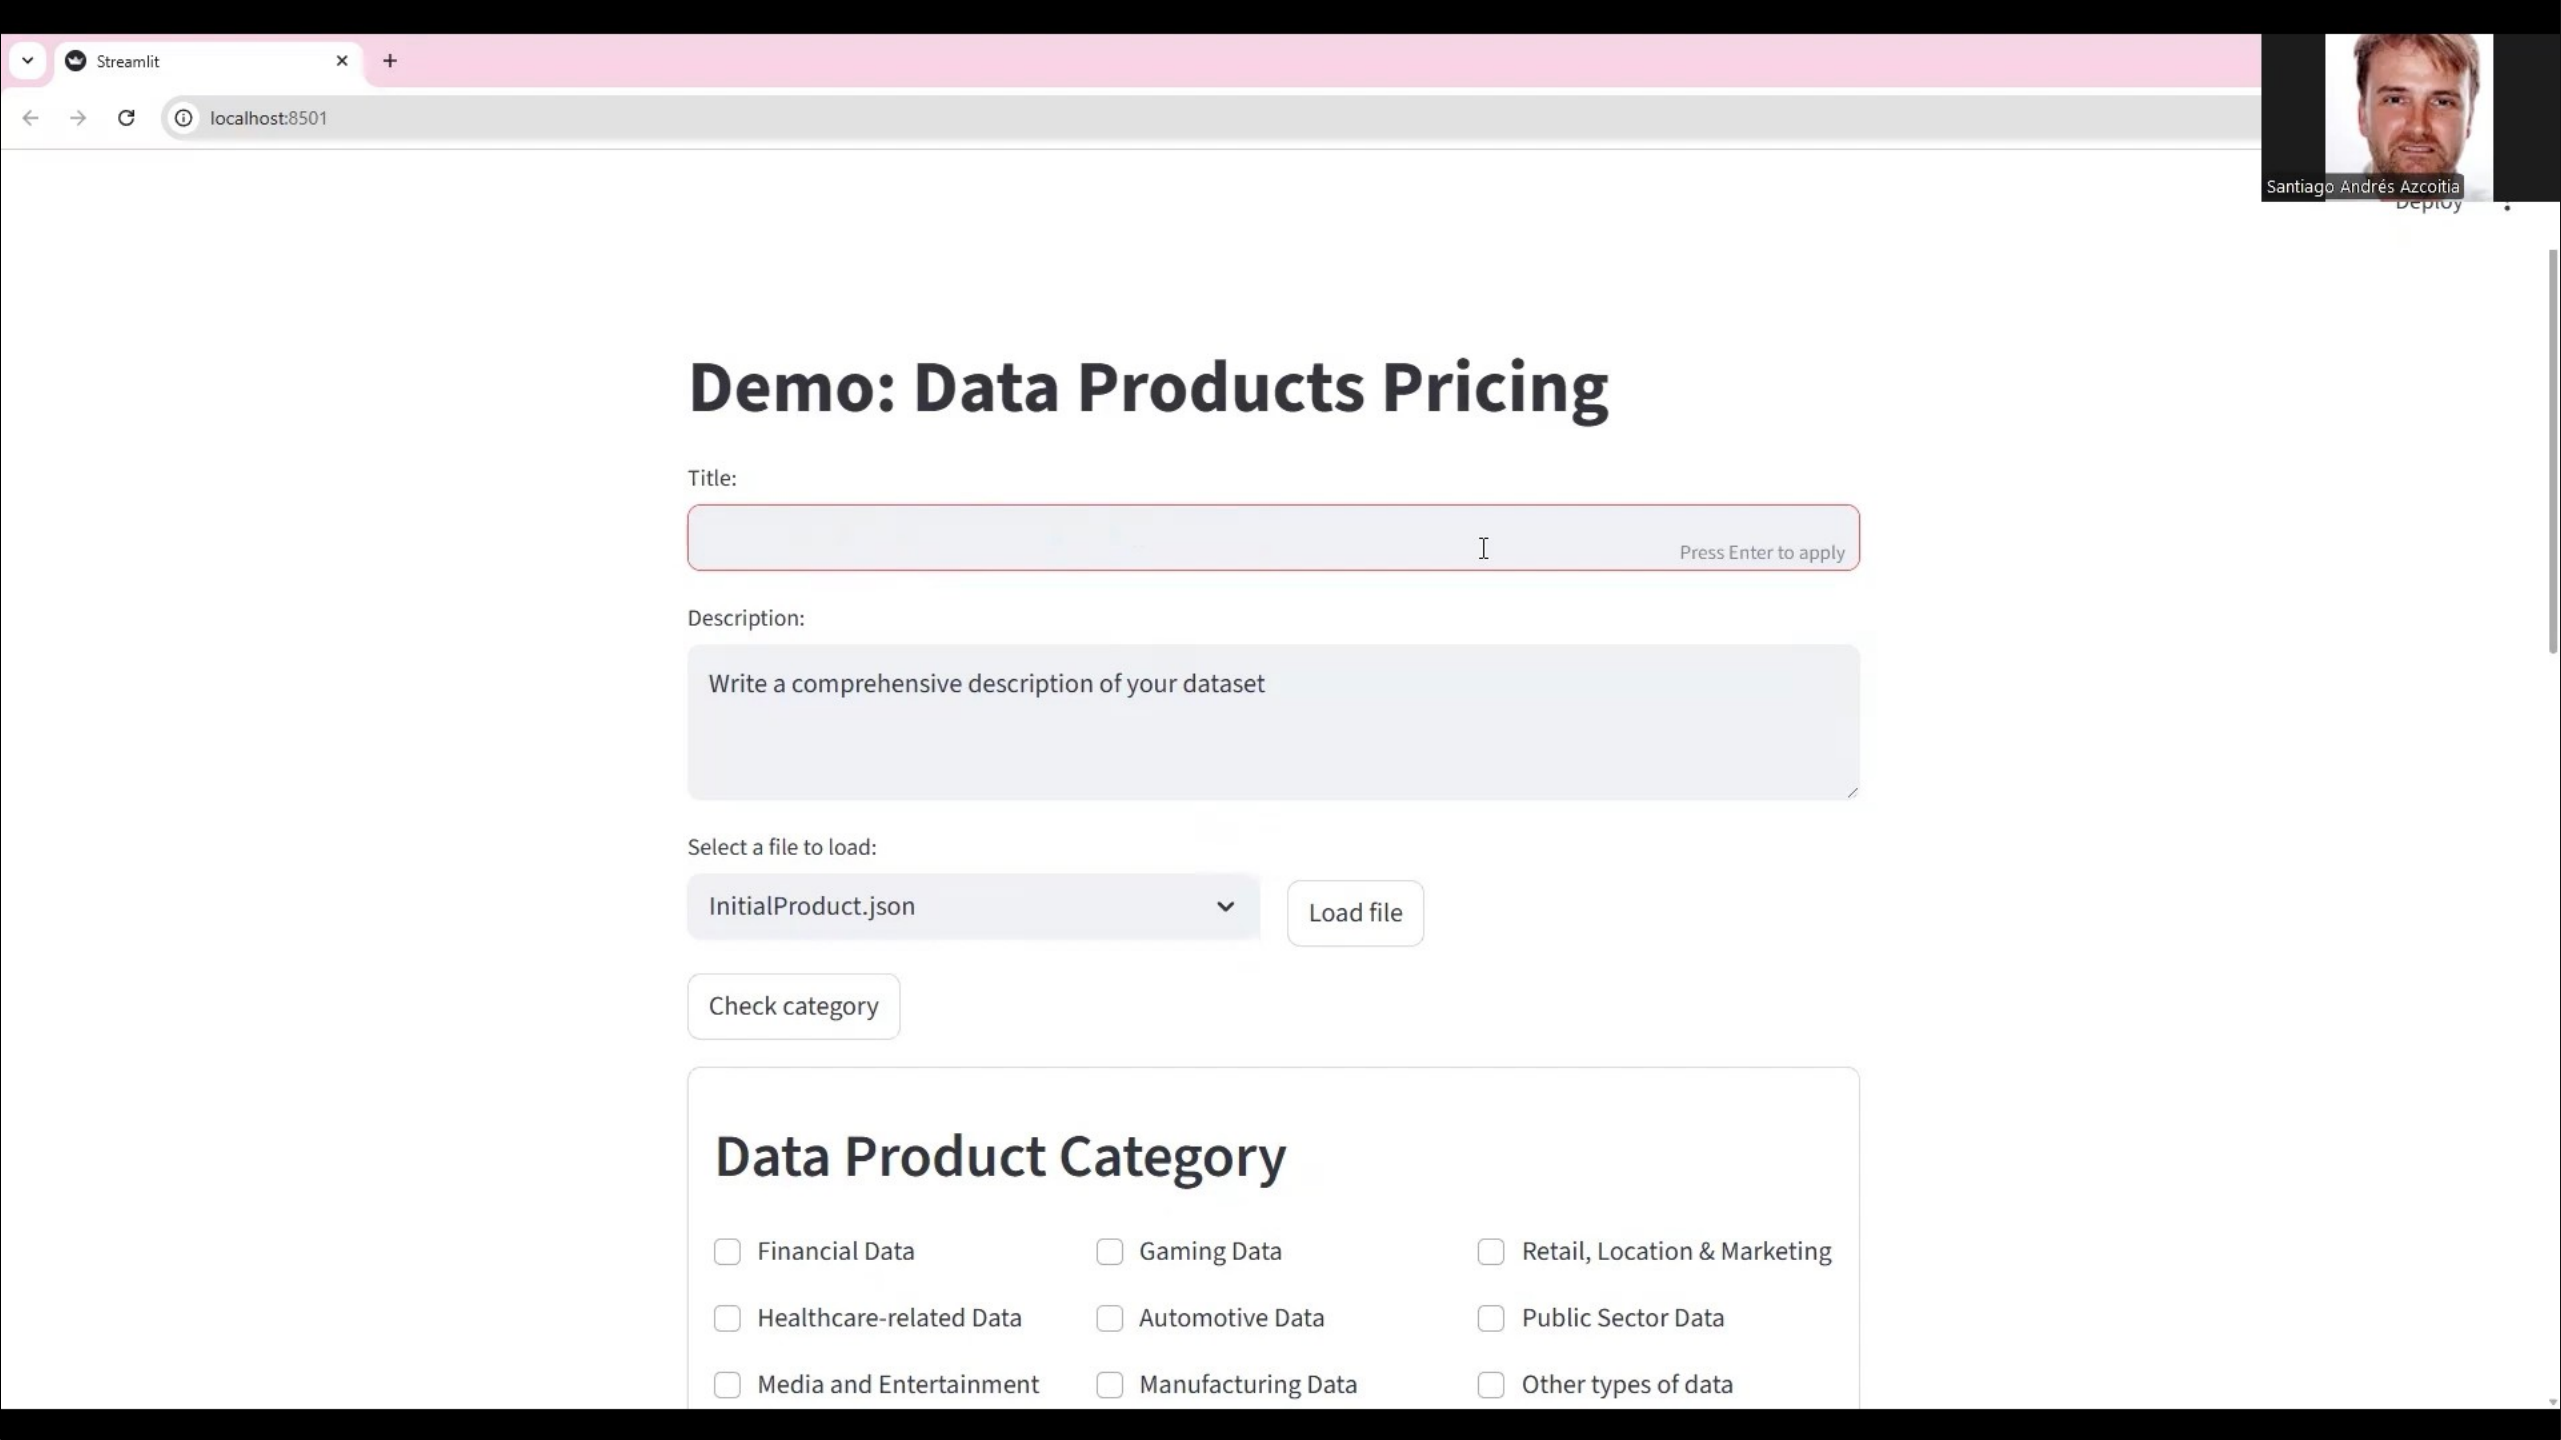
Streamlit

localhost:8501

Santiago Andrés Azcoitia

Deploy

Demo: Data Products Pricing

Title:

Press Enter to apply

Description:

Write a comprehensive description of your dataset

Select a file to load:

InitialProduct.json

Load file

Check category

Data Product Category

Financial Data

Gaming Data

Retail, Location & Marketing

Healthcare-related Data

Automotive Data

Public Sector Data

Media and Entertainment

Manufacturing Data

Other types of data